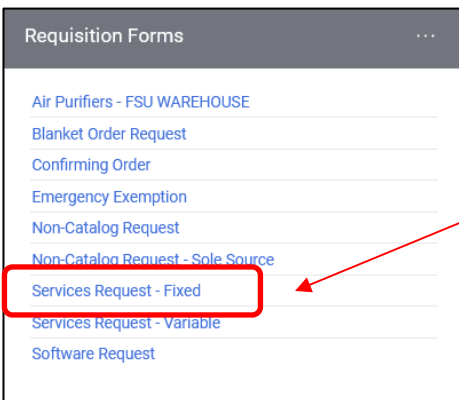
Requisition Forms ···

Air Purifiers - FSU WAREHOUSE
Blanket Order Request
Confirming Order
Emergency Exemption
Non-Catalog Request
Non-Catalog Request - Sole Source
Services Request - Fixed
Services Request - Variable
Software Request